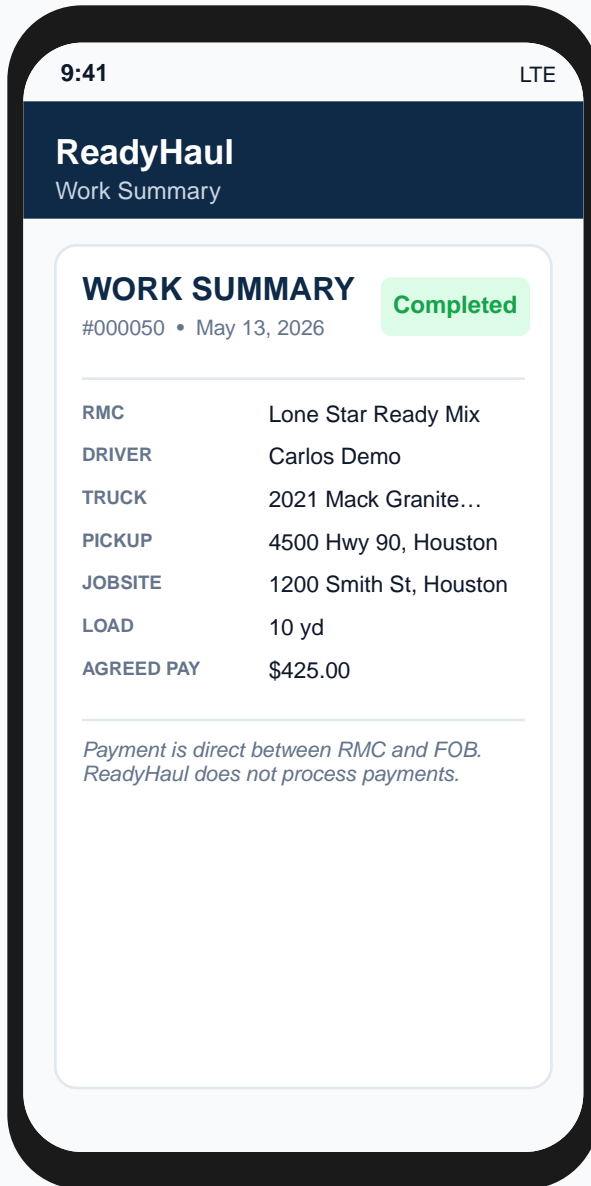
9:41 LTE

ReadyHaul
Work Summary

WORK SUMMARY
#000050 • May 13, 2026

Completed

| | |
|---|---|
| RMC | Lone Star Ready Mix |
| DRIVER | Carlos Demo |
| TRUCK | 2021 Mack Granite… |
| PICKUP | 4500 Hwy 90, Houston |
| JOBSITE | 1200 Smith St, Houston |
| LOAD | 10 yd |
| AGREED PAY | $425.00 |

Payment is direct between RMC and FOB. ReadyHaul does not process payments.